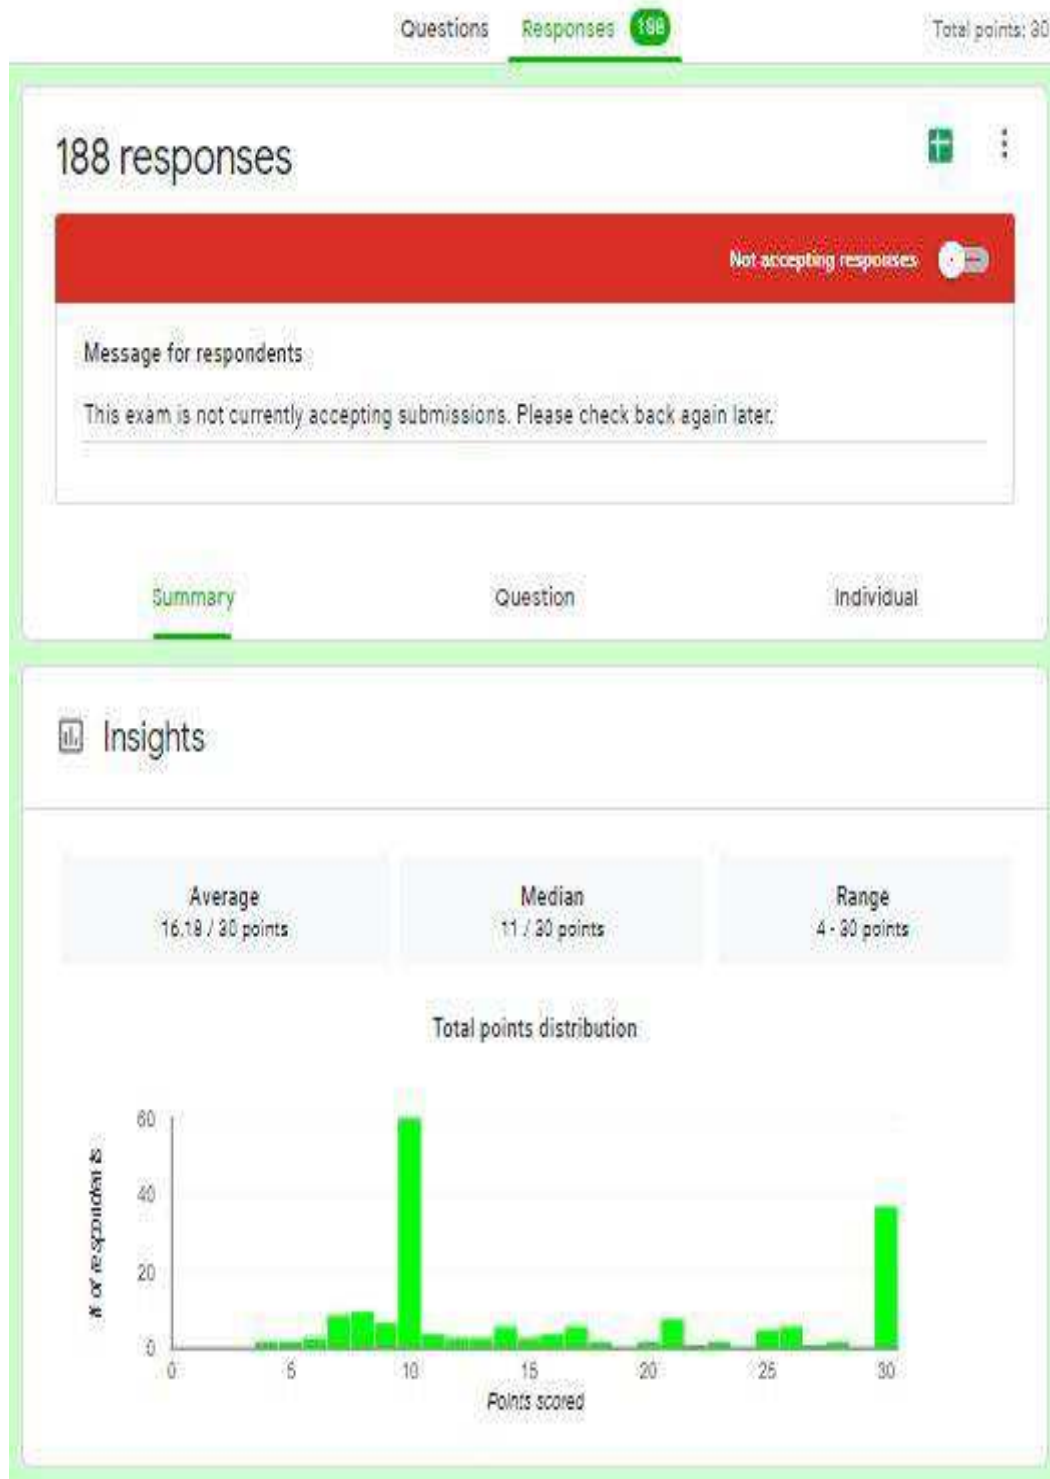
Questions Responses 188 Total points: 30

188 responses

Not accepting responses

Message for respondents

This exam is not currently accepting submissions. Please check back again later.

Summary Question Individual

Insights

Average
16.18 / 30 points

Median
11 / 30 points

Range
4 - 30 points

Total points distribution

# of respondents

60
40
20
0

0 5 10 15 20 25 30

Points scored